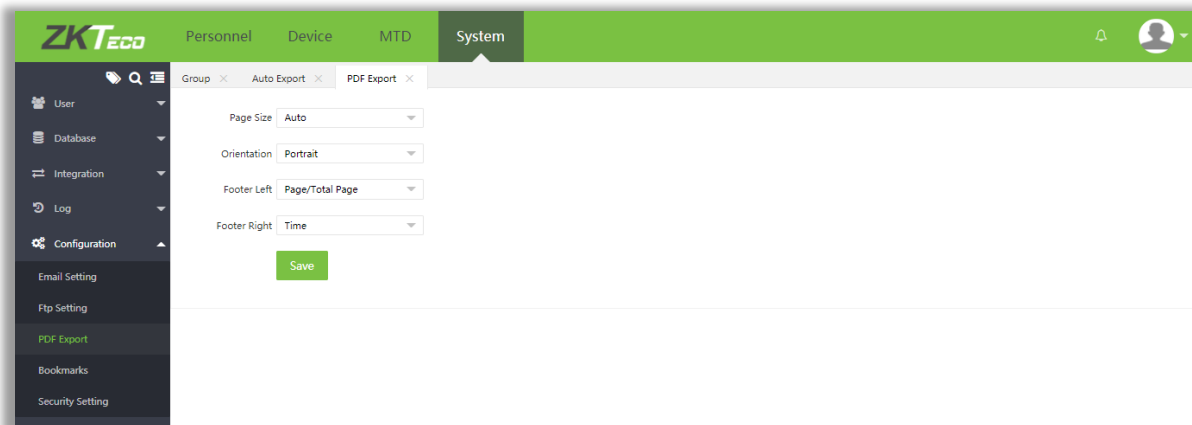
ZKTeco

Personnel Device MTD System

User
Database
Integration
Log
Configuration
Email Setting
Ftp Setting
PDF Export
Bookmarks
Security Setting

Group × Auto Export × PDF Export ×

Page Size Auto
Orientation Portrait
Footer Left Page/Total Page
Footer Right Time

Save